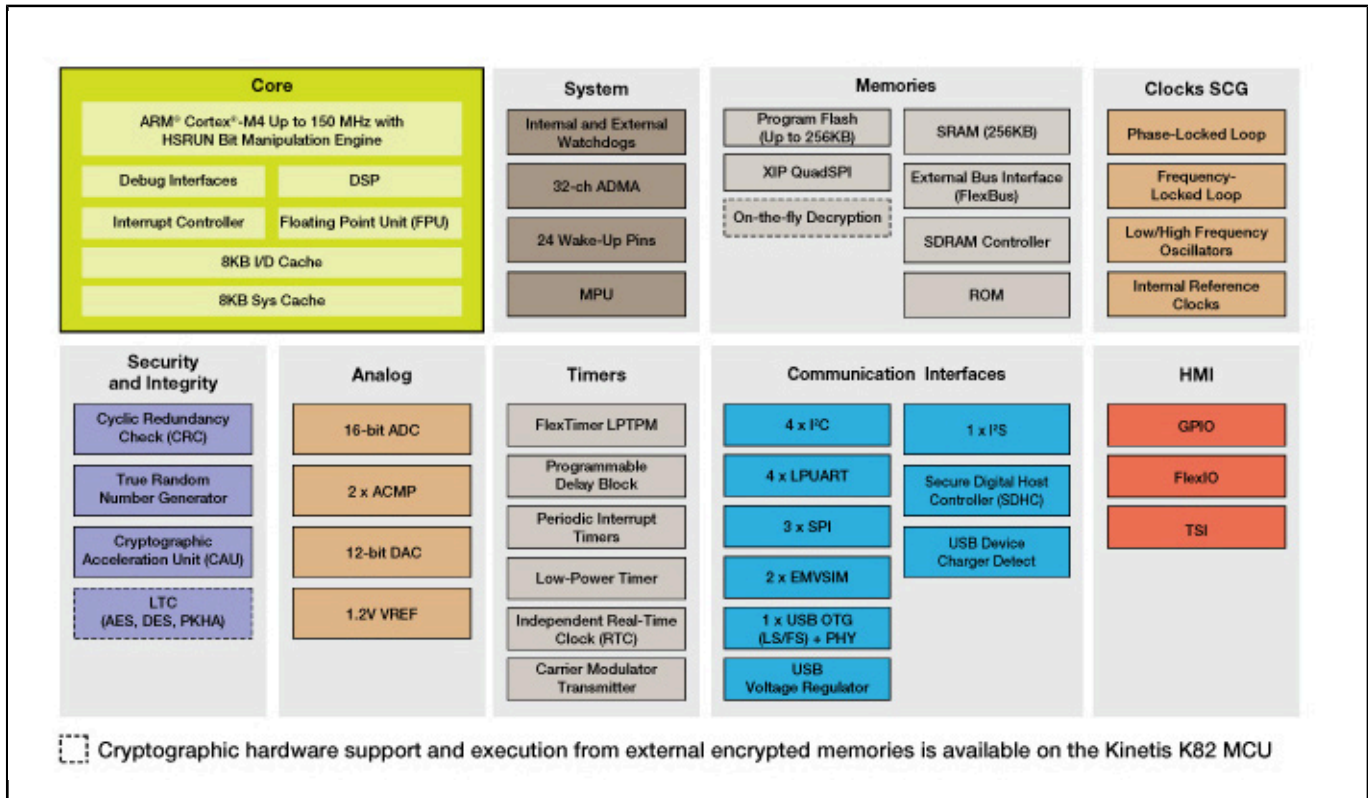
Core

ARM® Cortex®-M4 Up to 150 MHz with HSRUN Bit Manipulation Engine

Debug Interfaces

DSP

Interrupt Controller

Floating Point Unit (FPU)

8KB I/D Cache

8KB Sys Cache

System

Internal and External Watchdogs

32-ch ADMA

24 Wake-Up Pins

MPU

Memories

Program Flash (Up to 256KB)

XIP QuadSPI

On-the-fly Decryption

SRAM (256KB)

External Bus Interface (FlexBus)

SDRAM Controller

ROM

Clocks SCG

Phase-Locked Loop

Frequency-Locked Loop

Low/High Frequency Oscillators

Internal Reference Clocks

Security and Integrity

Cyclic Redundancy Check (CRC)

True Random Number Generator

Cryptographic Acceleration Unit (CAU)

LTC (AES, DES, PKHA)

Analog

16-bit ADC

2 x ACMP

12-bit DAC

1.2V VREF

Timers

FlexTimer LPTPM

Programmable Delay Block

Periodic Interrupt Timers

Low-Power Timer

Independent Real-Time Clock (RTC)

Carrier Modulator Transmitter

Communication Interfaces

4 x I²C

4 x LPUART

3 x SPI

2 x EMVSIM

1 x USB OTG (LS/FS) + PHY

USB Voltage Regulator

1 x I²S

Secure Digital Host Controller (SDHC)

USB Device Charger Detect

HMI

GPIO

FlexIO

TSI

Cryptographic hardware support and execution from external encrypted memories is available on the Kinetis K82 MCU